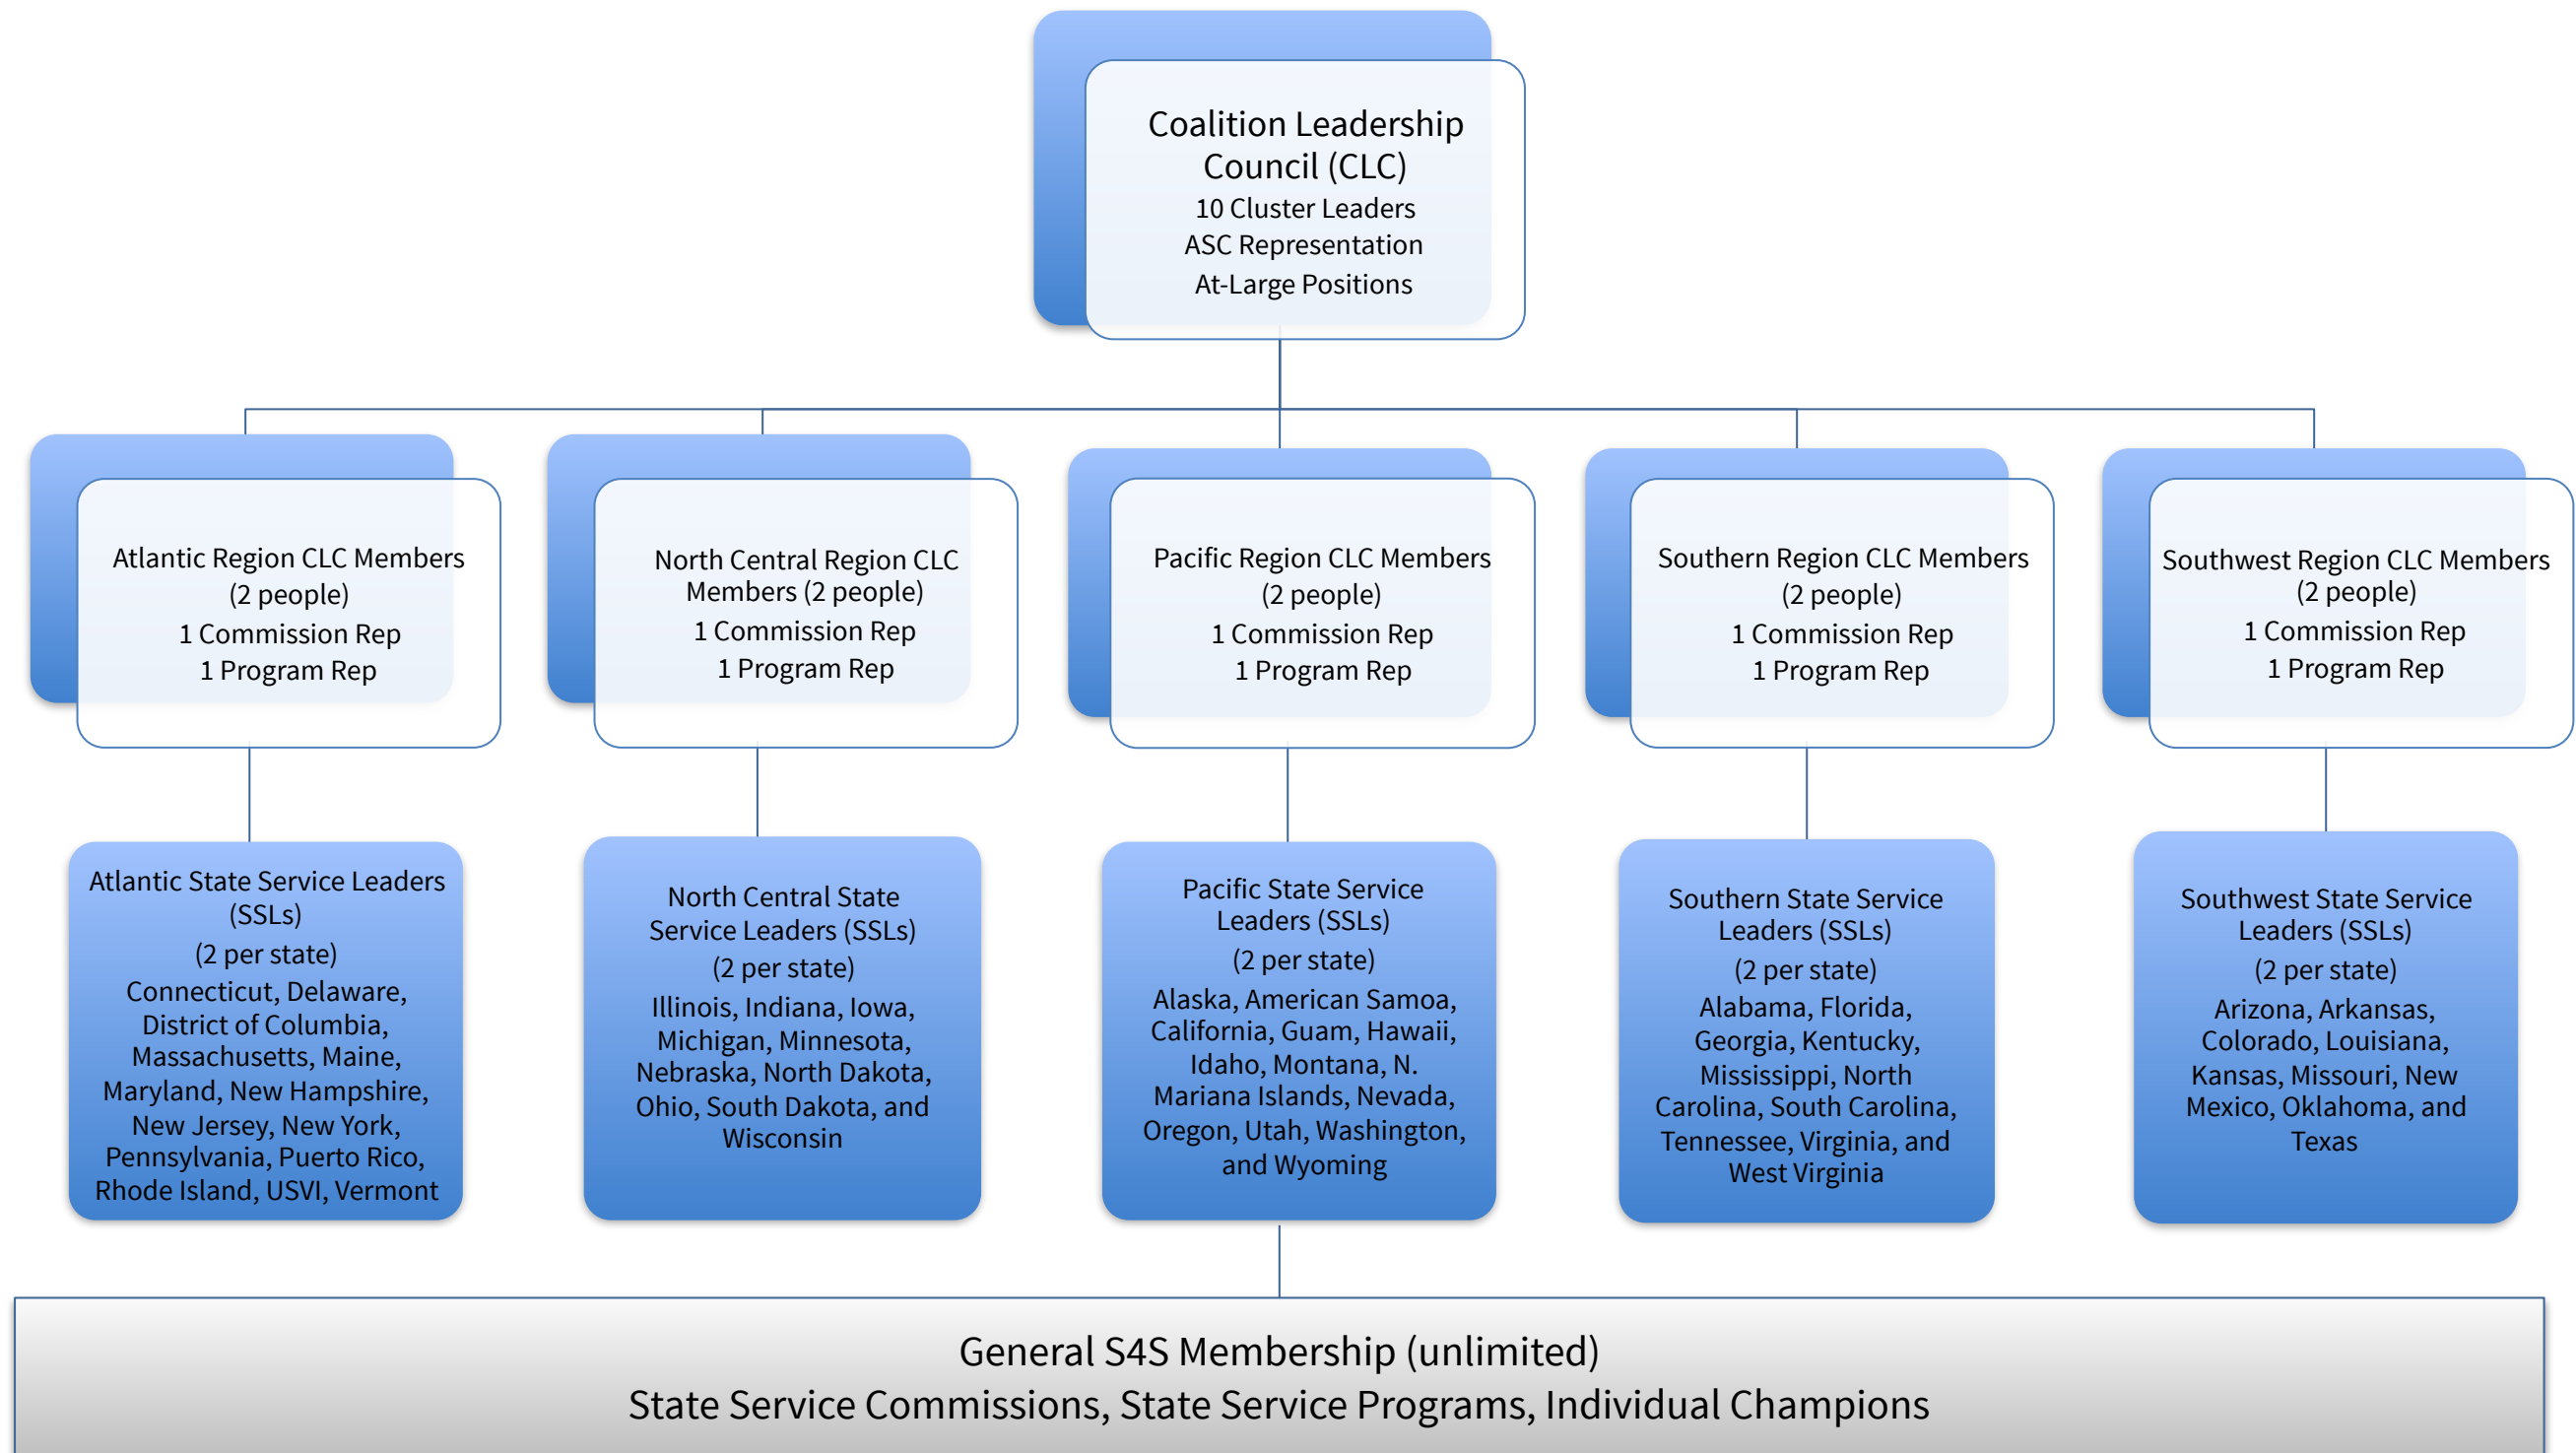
Coalition Leadership Council (CLC)
10 Cluster Leaders
ASC Representation
At-Large Positions

Atlantic Region CLC Members (2 people)
1 Commission Rep
1 Program Rep

North Central Region CLC Members (2 people)
1 Commission Rep
1 Program Rep

Pacific Region CLC Members (2 people)
1 Commission Rep
1 Program Rep

Southern Region CLC Members (2 people)
1 Commission Rep
1 Program Rep

Southwest Region CLC Members (2 people)
1 Commission Rep
1 Program Rep

Atlantic State Service Leaders (SSLs)
(2 per state)
Connecticut, Delaware, District of Columbia, Massachusetts, Maine, Maryland, New Hampshire, New Jersey, New York, Pennsylvania, Puerto Rico, Rhode Island, USVI, Vermont

North Central State Service Leaders (SSLs)
(2 per state)
Illinois, Indiana, Iowa, Michigan, Minnesota, Nebraska, North Dakota, Ohio, South Dakota, and Wisconsin

Pacific State Service Leaders (SSLs)
(2 per state)
Alaska, American Samoa, California, Guam, Hawaii, Idaho, Montana, N. Mariana Islands, Nevada, Oregon, Utah, Washington, and Wyoming

Southern State Service Leaders (SSLs)
(2 per state)
Alabama, Florida, Georgia, Kentucky, Mississippi, North Carolina, South Carolina, Tennessee, Virginia, and West Virginia

Southwest State Service Leaders (SSLs)
(2 per state)
Arizona, Arkansas, Colorado, Louisiana, Kansas, Missouri, New Mexico, Oklahoma, and Texas

General S4S Membership (unlimited)
State Service Commissions, State Service Programs, Individual Champions